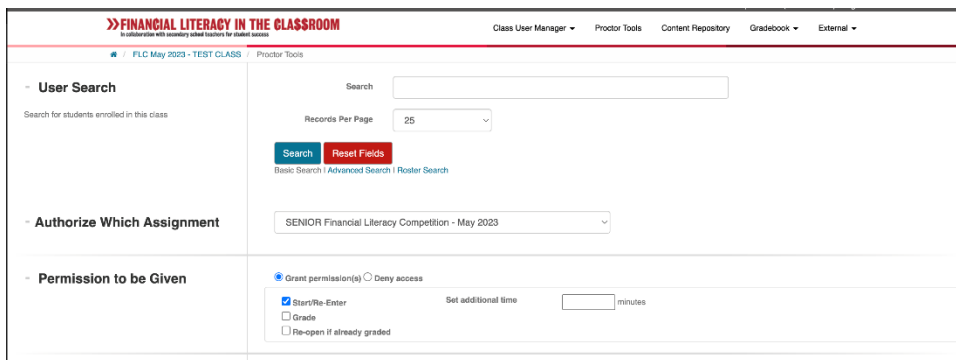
>>FINANCIAL LITERACY IN THE CLA$$ROOM
In collaboration with secondary school teachers for student success

Class User Manager ▾ Proctor Tools Content Repository Gradebook ▾ External ▾

FLC May 2023 - TEST CLASS / Proctor Tools

User Search

Search for students enrolled in this class

Search

Records Per Page 25

Search Reset Fields

Basic Search | Advanced Search | Roster Search

Authorize Which Assignment

SENIOR Financial Literacy Competition - May 2023

Permission to be Given

Grant permission(s) Deny access

Start/Re-Enter

Grade

Re-open if already graded

Set additional time minutes